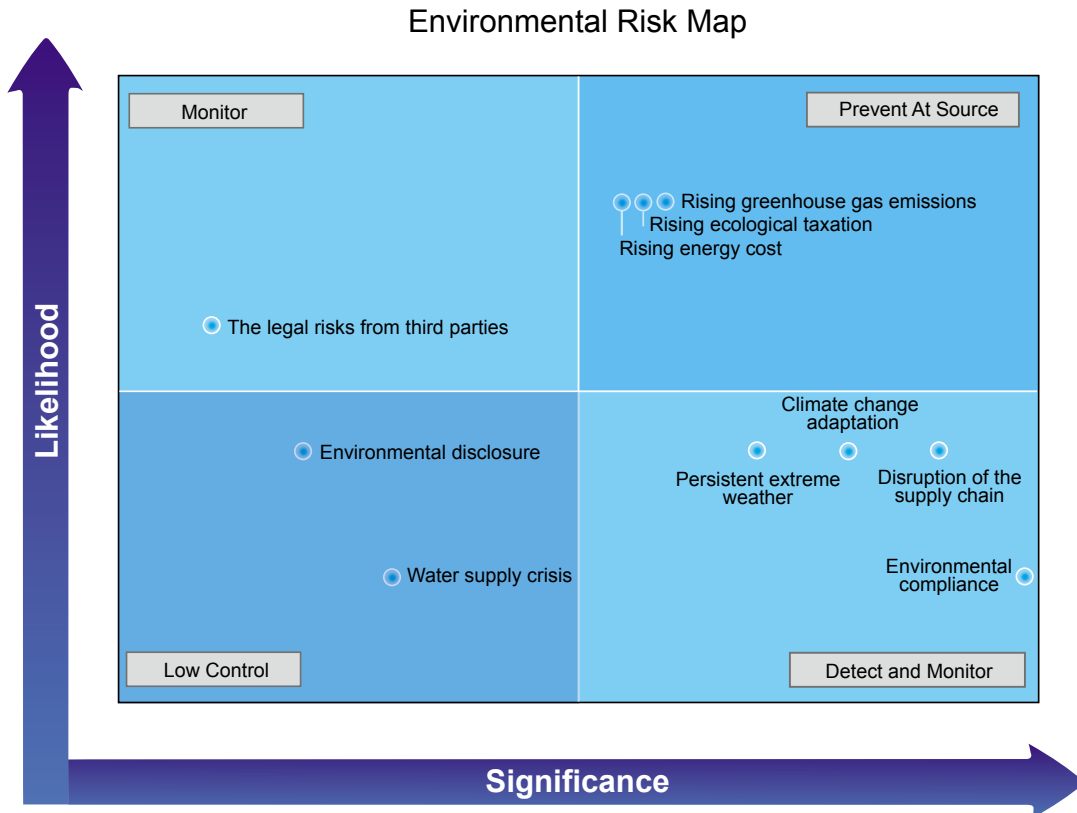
Environmental Risk Map

Likelihood

Monitor

Prevent At Source

Rising greenhouse gas emissions
Rising ecological taxation
Rising energy cost

The legal risks from third parties

Climate change adaptation

Environmental disclosure

Persistent extreme weather

Disruption of the supply chain

Environmental compliance

Water supply crisis

Low Control

Detect and Monitor

Significance